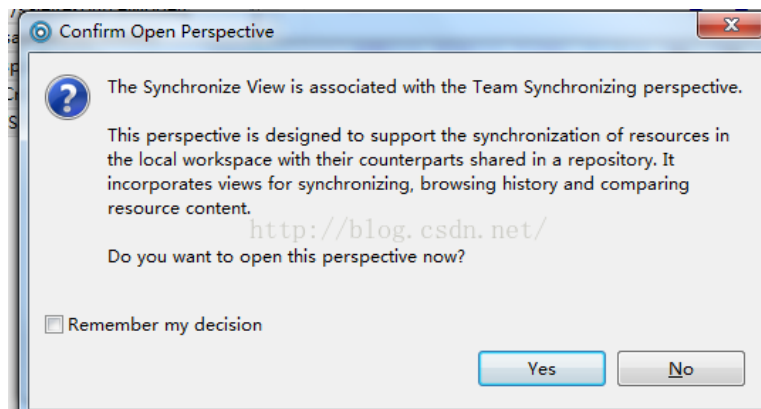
Confirm Open Perspective

The Synchronize View is associated with the Team Synchronizing perspective.

This perspective is designed to support the synchronization of resources in the local workspace with their counterparts shared in a repository. It incorporates views for synchronizing, browsing history and comparing resource content.

http://blog.csdn.net/

Do you want to open this perspective now?

Remember my decision

Yes

No